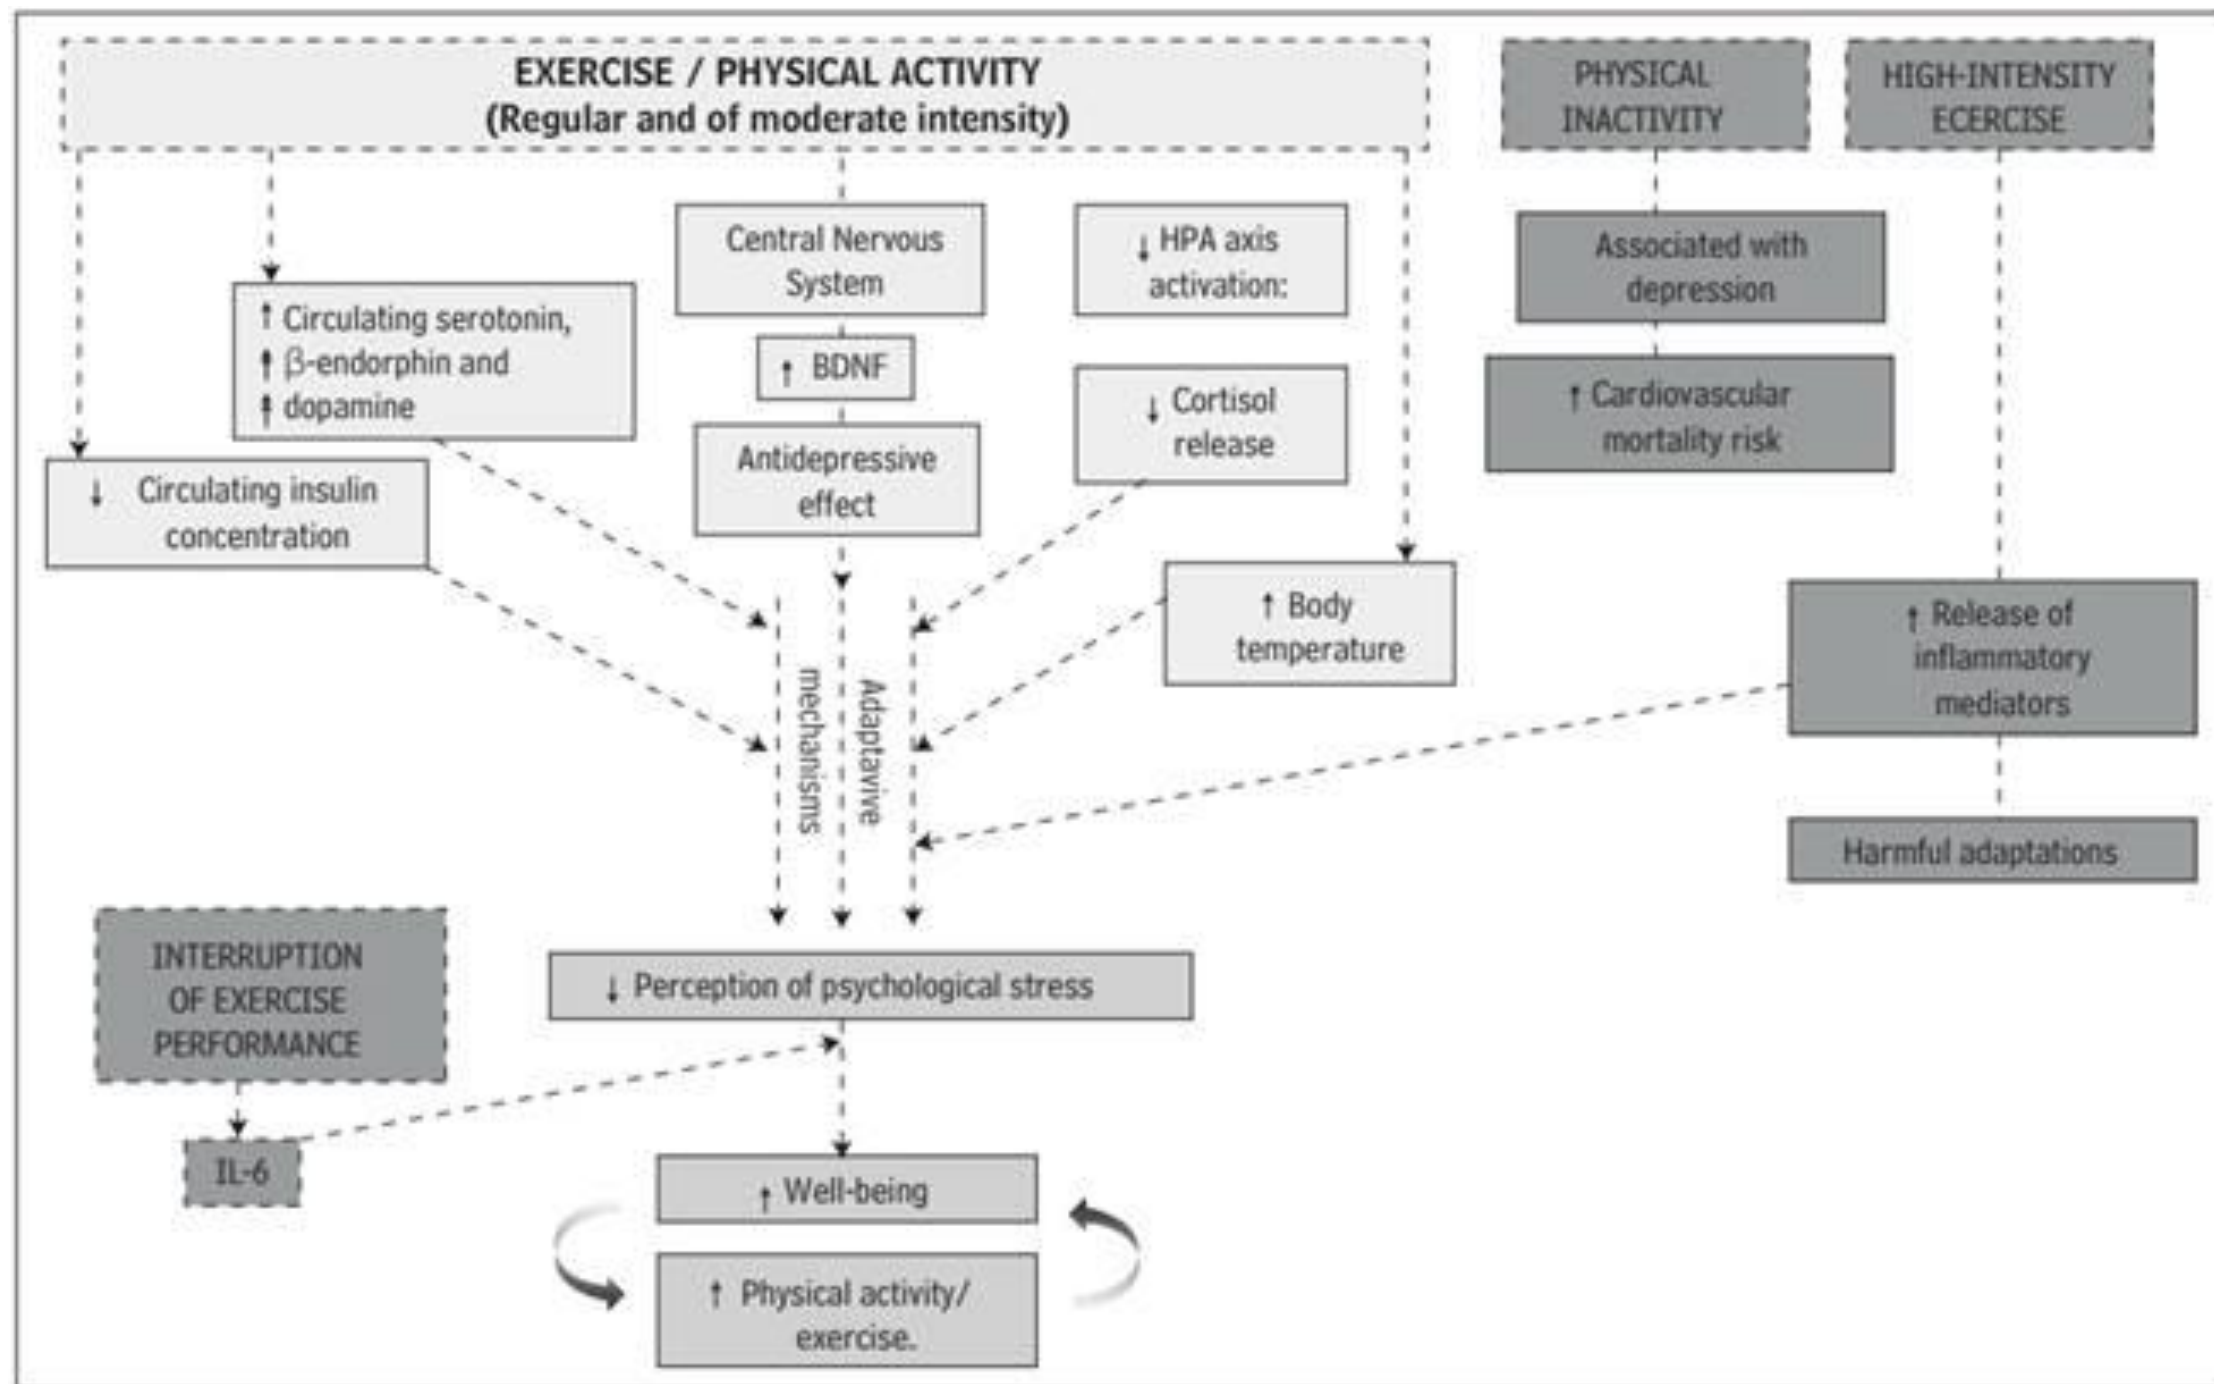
EXERCISE / PHYSICAL ACTIVITY
(Regular and of moderate intensity)

PHYSICAL INACTIVITY

HIGH-INTENSITY ECERCISE

Central Nervous System

$\downarrow$ HPA axis activation:

Associated with depression

$\uparrow$ Circulating serotonin, $\uparrow$ β-endorphin and $\uparrow$ dopamine

$\uparrow$ BDNF

$\downarrow$ Cortisol release

$\uparrow$ Cardiovascular mortality risk

Antidepressive effect

$\downarrow$ Circulating insulin concentration

$\uparrow$ Body temperature

$\uparrow$ Release of inflammatory mediators

Adaptavive mechanisms

Harmful adaptations

INTERRUPTION OF EXERCISE PERFORMANCE

$\downarrow$ Perception of psychological stress

IL-6

$\uparrow$ Well-being

$\uparrow$ Physical activity/ exercise.